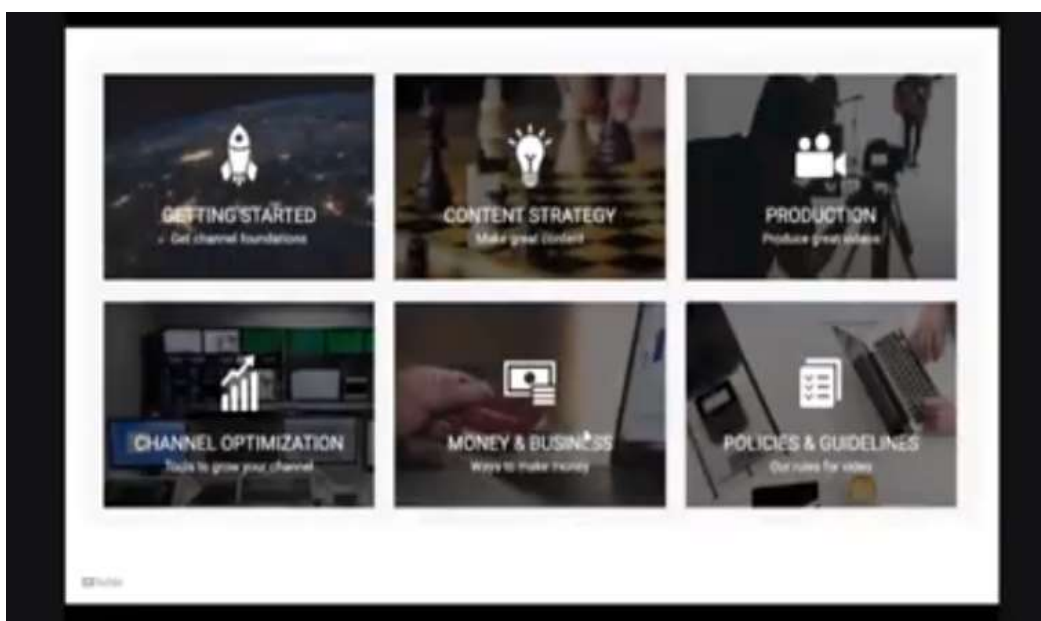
GETTING STARTED
Get channel foundations

CONTENT STRATEGY
Make great content

PRODUCTION
Produce great videos

CHANNEL OPTIMIZATION
Tools to grow your channel

MONEY & BUSINESS
Ways to make money

POLICIES & GUIDELINES
Our rules for video

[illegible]